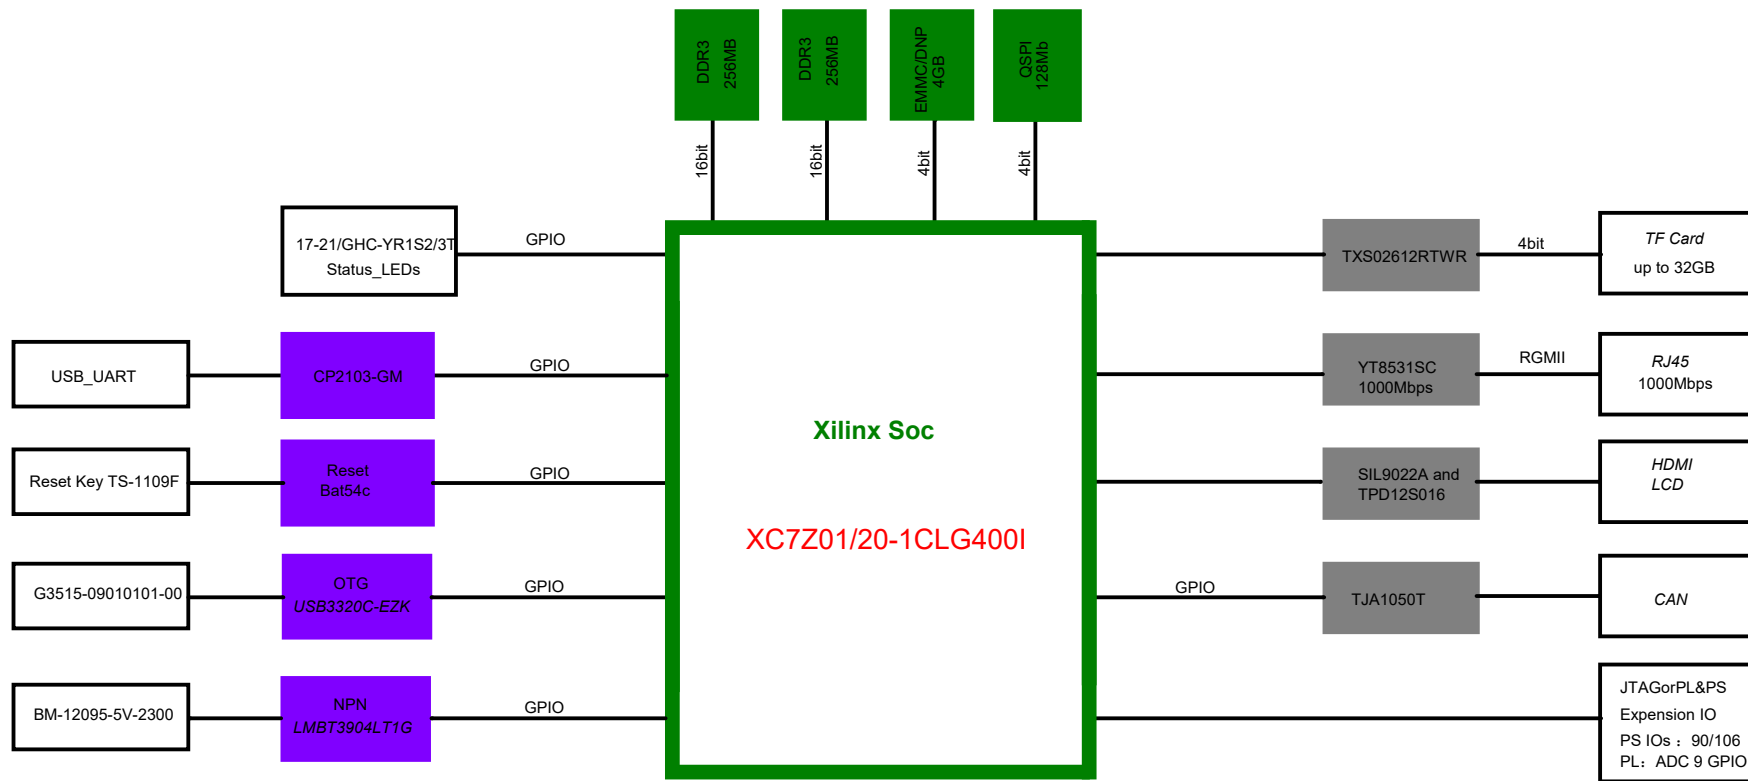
DDR3
256MB

DDR3
256MB

EMMC/DNP
4GB

QSPI
128Mb

16bit

16bit

4bit

4bit

17-21/GHC-YR1S2/3T
Status_LEDs

GPIO

USB_UART

CP2103-GM

GPIO

Reset Key TS-1109F

Reset
Bat54c

GPIO

G3515-09010101-00

OTG
USB3320C-EZK

GPIO

BM-12095-5V-2300

NPN
LMBT3904LT1G

GPIO

Xilinx Soc

XC7Z01/20-1CLG400I

TXS02612RTWR

4bit

TF Card
up to 32GB

YT8531SC
1000Mbps

RGMII

RJ45
1000Mbps

SIL9022A and
TPD12S016

HDMI
LCD

GPIO

TJA1050T

CAN

JTAGorPL&PS
Expension IO
PS IOs： 90/106
PL：ADC 9 GPIO